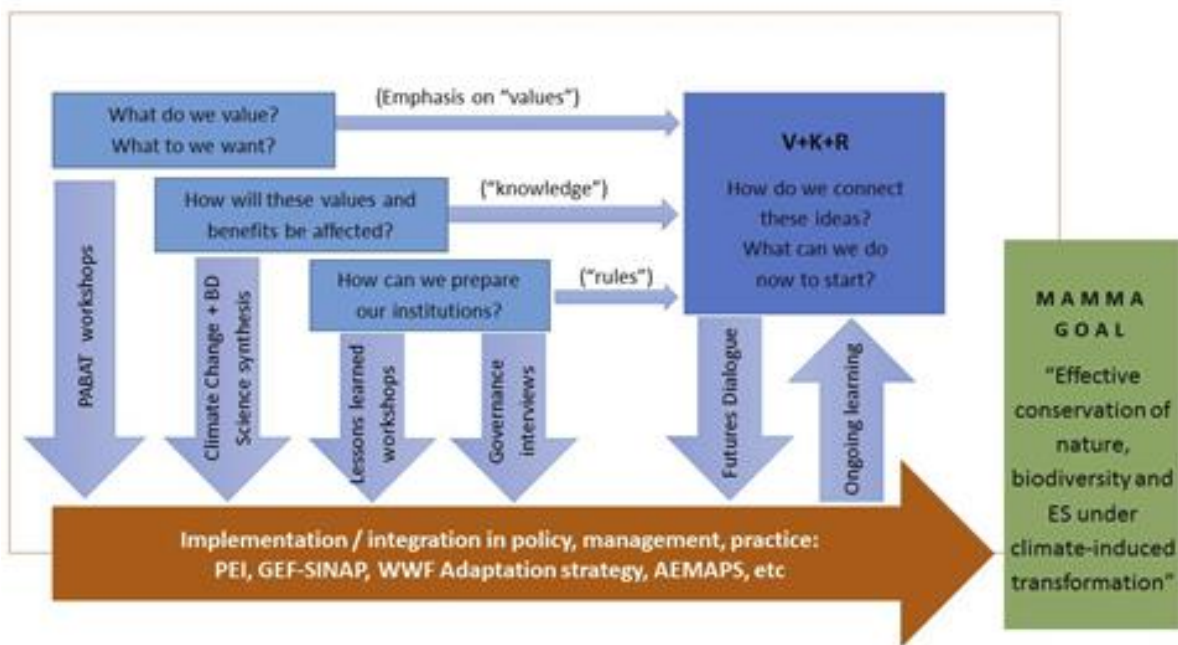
What do we value?
What to we want?

{Emphasis on "values")

V+K+R

How do we connect these ideas?
What can we do now to start?

How will these values and benefits be affected?

("knowledge")

How can we prepare our institutions?

("rules")

PABAT workshops

Climate Change + BD Science synthesis

Lessons learned workshops

Governance interviews

Futures Dialogue

Ongoing learning

M A M M A
G O A L

"Effective conservation of nature, biodiversity and ES under climate-induced transformation"

Implementation / integration in policy, management, practice:
PEI, GEF-SINAP, WWF Adaptation strategy, AEMAPS, etc